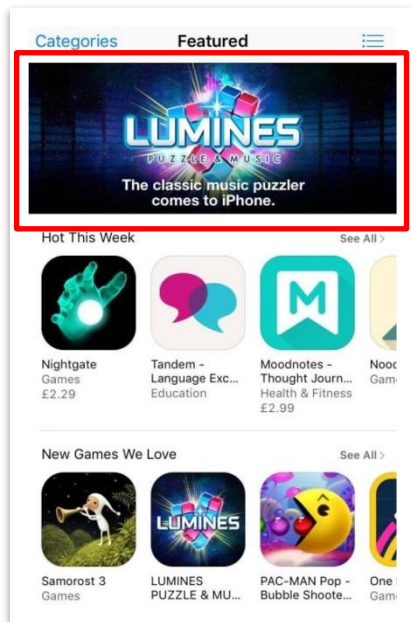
Categories Featured

LUMINES
PUZZLE & MUSIC
The classic music puzzler comes to iPhone.

Hot This Week See All >

Nightgate
Games
£2.29

Tandem - Language Exc...
Education

Moodnotes - Thought Journ...
Health & Fitness
£2.99

Nooo
Gam

M

New Games We Love See All >

Samorost 3
Games

LUMINES
LUMINES PUZZLE & MU...

PAC-MAN Pop - Bubble Shoote...

One I
Gam